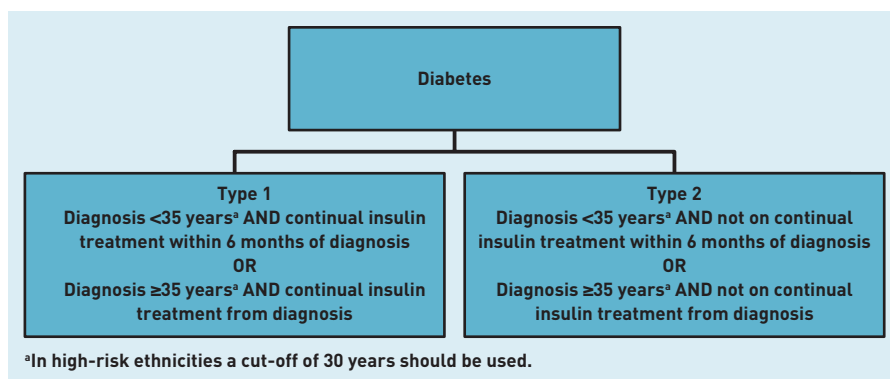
Diabetes

Type 1
Diagnosis <35 years$^a$ AND continual insulin treatment within 6 months of diagnosis
OR
Diagnosis ≥35 years$^a$ AND continual insulin treatment from diagnosis

Type 2
Diagnosis <35 years$^a$ AND not on continual insulin treatment within 6 months of diagnosis
OR
Diagnosis ≥35 years$^a$ AND not on continual insulin treatment from diagnosis

$^a$In high-risk ethnicities a cut-off of 30 years should be used.